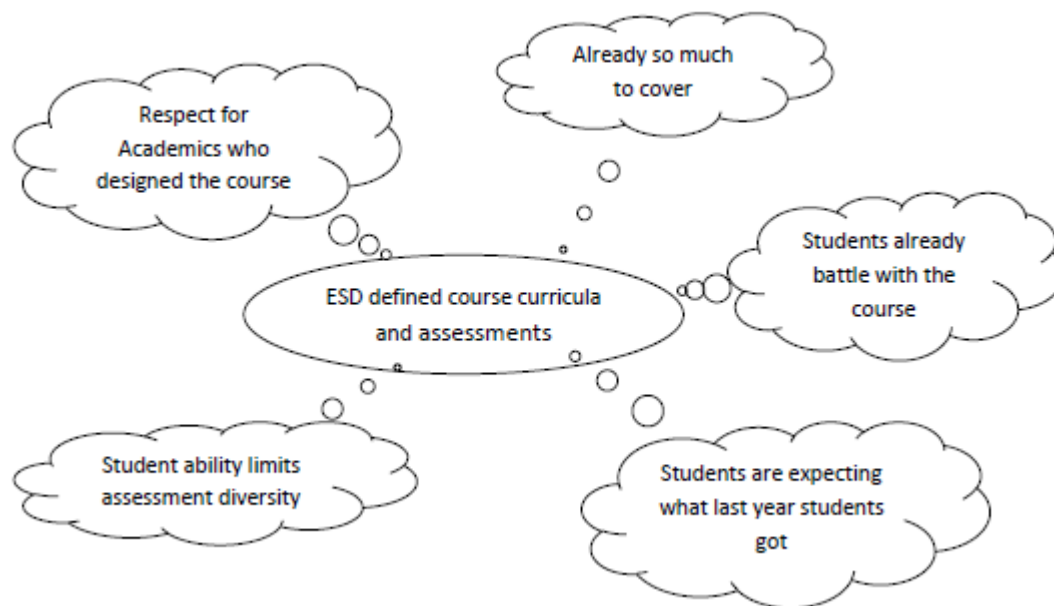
Already so much to cover

Respect for Academics who designed the course

Students already battle with the course

ESD defined course curricula and assessments

Student ability limits assessment diversity

Students are expecting what last year students got